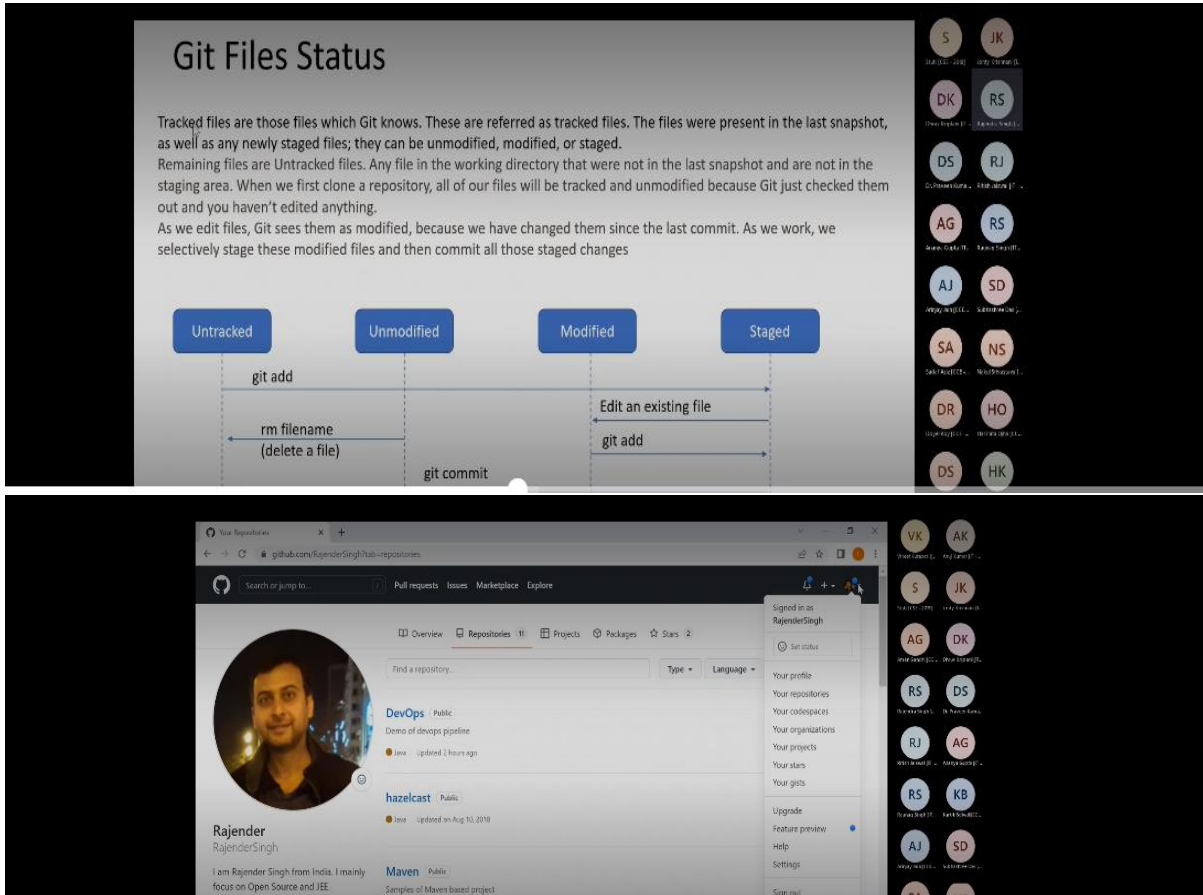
Git Files Status

Tracked files are those files which Git knows. These are referred as tracked files. The files were present in the last snapshot, as well as any newly staged files; they can be unmodified, modified, or staged.
Remaining files are Untracked files. Any file in the working directory that were not in the last snapshot and are not in the staging area. When we first clone a repository, all of our files will be tracked and unmodified because Git just checked them out and you haven't edited anything.
As we edit files, Git sees them as modified, because we have changed them since the last commit. As we work, we selectively stage these modified files and then commit all those staged changes

Untracked
Unmodified
Modified
Staged
git add
Edit an existing file
rm filename (delete a file)
git add
git commit

S JK DK RS DS RJ AG RS AJ SD SA NS DR HO DS HK

Your Repositories
github.com/RajenderSingh?tab=repositories
Search or jump to...
Pull requests Issues Marketplace Explore
Overview Repositories 11 Projects Packages Stars 2
Find a repository...
Type Language
DevOps Public
Demo of devops pipeline
Java Updated 2 hours ago
hazelcast Public
Java Updated on Aug 10, 2018
Maven Public
Samples of Maven based project
Rajender
RajenderSingh
I am Rajender Singh from India. I mainly focus on Open Source and JEE
Signed in as RajenderSingh
Set status
Your profile
Your repositories
Your codespaces
Your organizations
Your projects
Your stars
Your gists
Upgrade
Feature preview
Help
Settings
Sign out

VK AK S JK AG DK RS DS RJ AG RS KB AJ SD